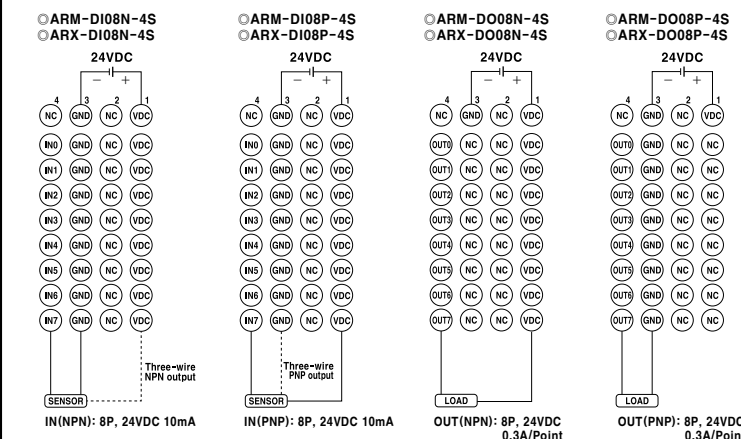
◎ARM-DI08N-4S
◎ARX-DI08N-4S

24VDC
− +

4 3 2 1
NC GND NC VDC
IN0 GND NC VDC
IN1 GND NC VDC
IN2 GND NC VDC
IN3 GND NC VDC
IN4 GND NC VDC
IN5 GND NC VDC
IN6 GND NC VDC
IN7 GND NC VDC

Three-wire NPN output

SENSOR

IN(NPN): 8P, 24VDC 10mA

◎ARM-DI08P-4S
◎ARX-DI08P-4S

24VDC
− +

4 3 2 1
NC GND NC VDC
IN0 GND NC VDC
IN1 GND NC VDC
IN2 GND NC VDC
IN3 GND NC VDC
IN4 GND NC VDC
IN5 GND NC VDC
IN6 GND NC VDC
IN7 GND NC VDC

Three-wire PNP output

SENSOR

IN(PNP): 8P, 24VDC 10mA

◎ARM-DO08N-4S
◎ARX-DO08N-4S

24VDC
− +

4 3 2 1
NC GND NC VDC
OUT0 NC NC VDC
OUT1 NC NC VDC
OUT2 NC NC VDC
OUT3 NC NC VDC
OUT4 NC NC VDC
OUT5 NC NC VDC
OUT6 NC NC VDC
OUT7 NC NC VDC

LOAD

OUT(NPN): 8P, 24VDC 0.3A/Point

◎ARM-DO08P-4S
◎ARX-DO08P-4S

24VDC
− +

4 3 2 1
NC GND NC VDC
OUT0 GND NC NC
OUT1 GND NC NC
OUT2 GND NC NC
OUT3 GND NC NC
OUT4 GND NC NC
OUT5 GND NC NC
OUT6 GND NC NC
OUT7 GND NC NC

LOAD

OUT(PNP): 8P, 24VDC 0.3A/Point